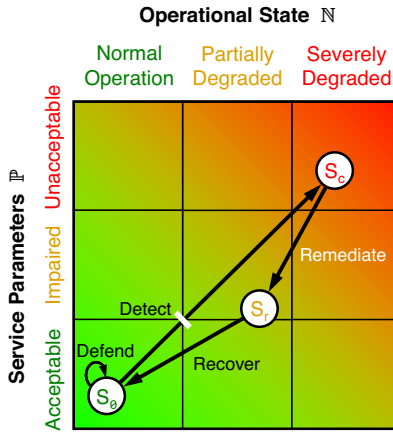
Operational State $\mathbb{N}$

Normal Operation

Partially Degraded

Severely Degraded

Service Parameters $\mathbb{P}$

Unacceptable

Impaired

Acceptable

$S_c$

Remediate

Detect

$S_r$

Defend

Recover

$S_0$